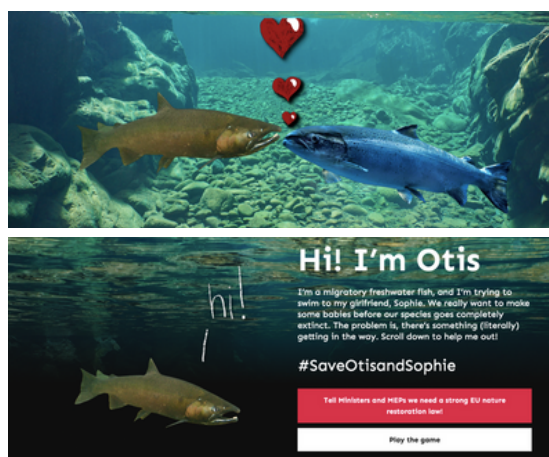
hi!

Hi! I'm Otis

I'm a migratory freshwater fish, and I'm trying to swim to my girlfriend, Sophie. We really want to make some babies before our species goes completely extinct. The problem is, there's something (literally) getting in the way. Scroll down to help me out!

#SaveOtisandSophie

Tell Ministers and MEPs we need a strong EU nature restoration law!

Play the game